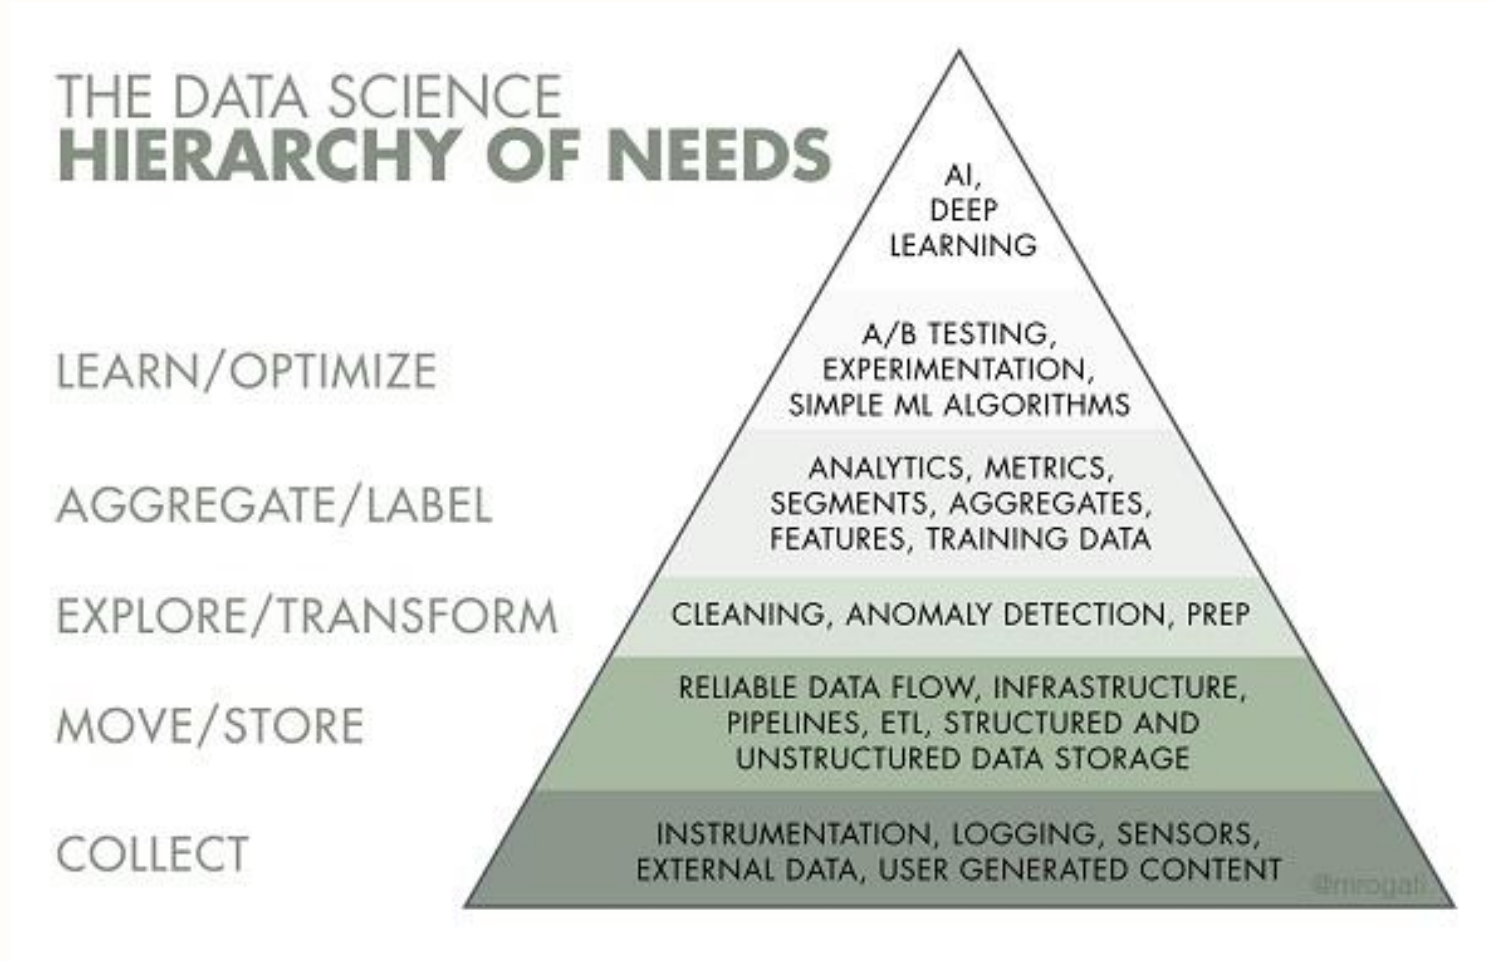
THE DATA SCIENCE
HIERARCHY OF NEEDS

AI, DEEP LEARNING

LEARN/OPTIMIZE

A/B TESTING, EXPERIMENTATION, SIMPLE ML ALGORITHMS

AGGREGATE/LABEL

ANALYTICS, METRICS, SEGMENTS, AGGREGATES, FEATURES, TRAINING DATA

EXPLORE/TRANSFORM

CLEANING, ANOMALY DETECTION, PREP

MOVE/STORE

RELIABLE DATA FLOW, INFRASTRUCTURE, PIPELINES, ETL, STRUCTURED AND UNSTRUCTURED DATA STORAGE

COLLECT

INSTRUMENTATION, LOGGING, SENSORS, EXTERNAL DATA, USER GENERATED CONTENT

@mrogati